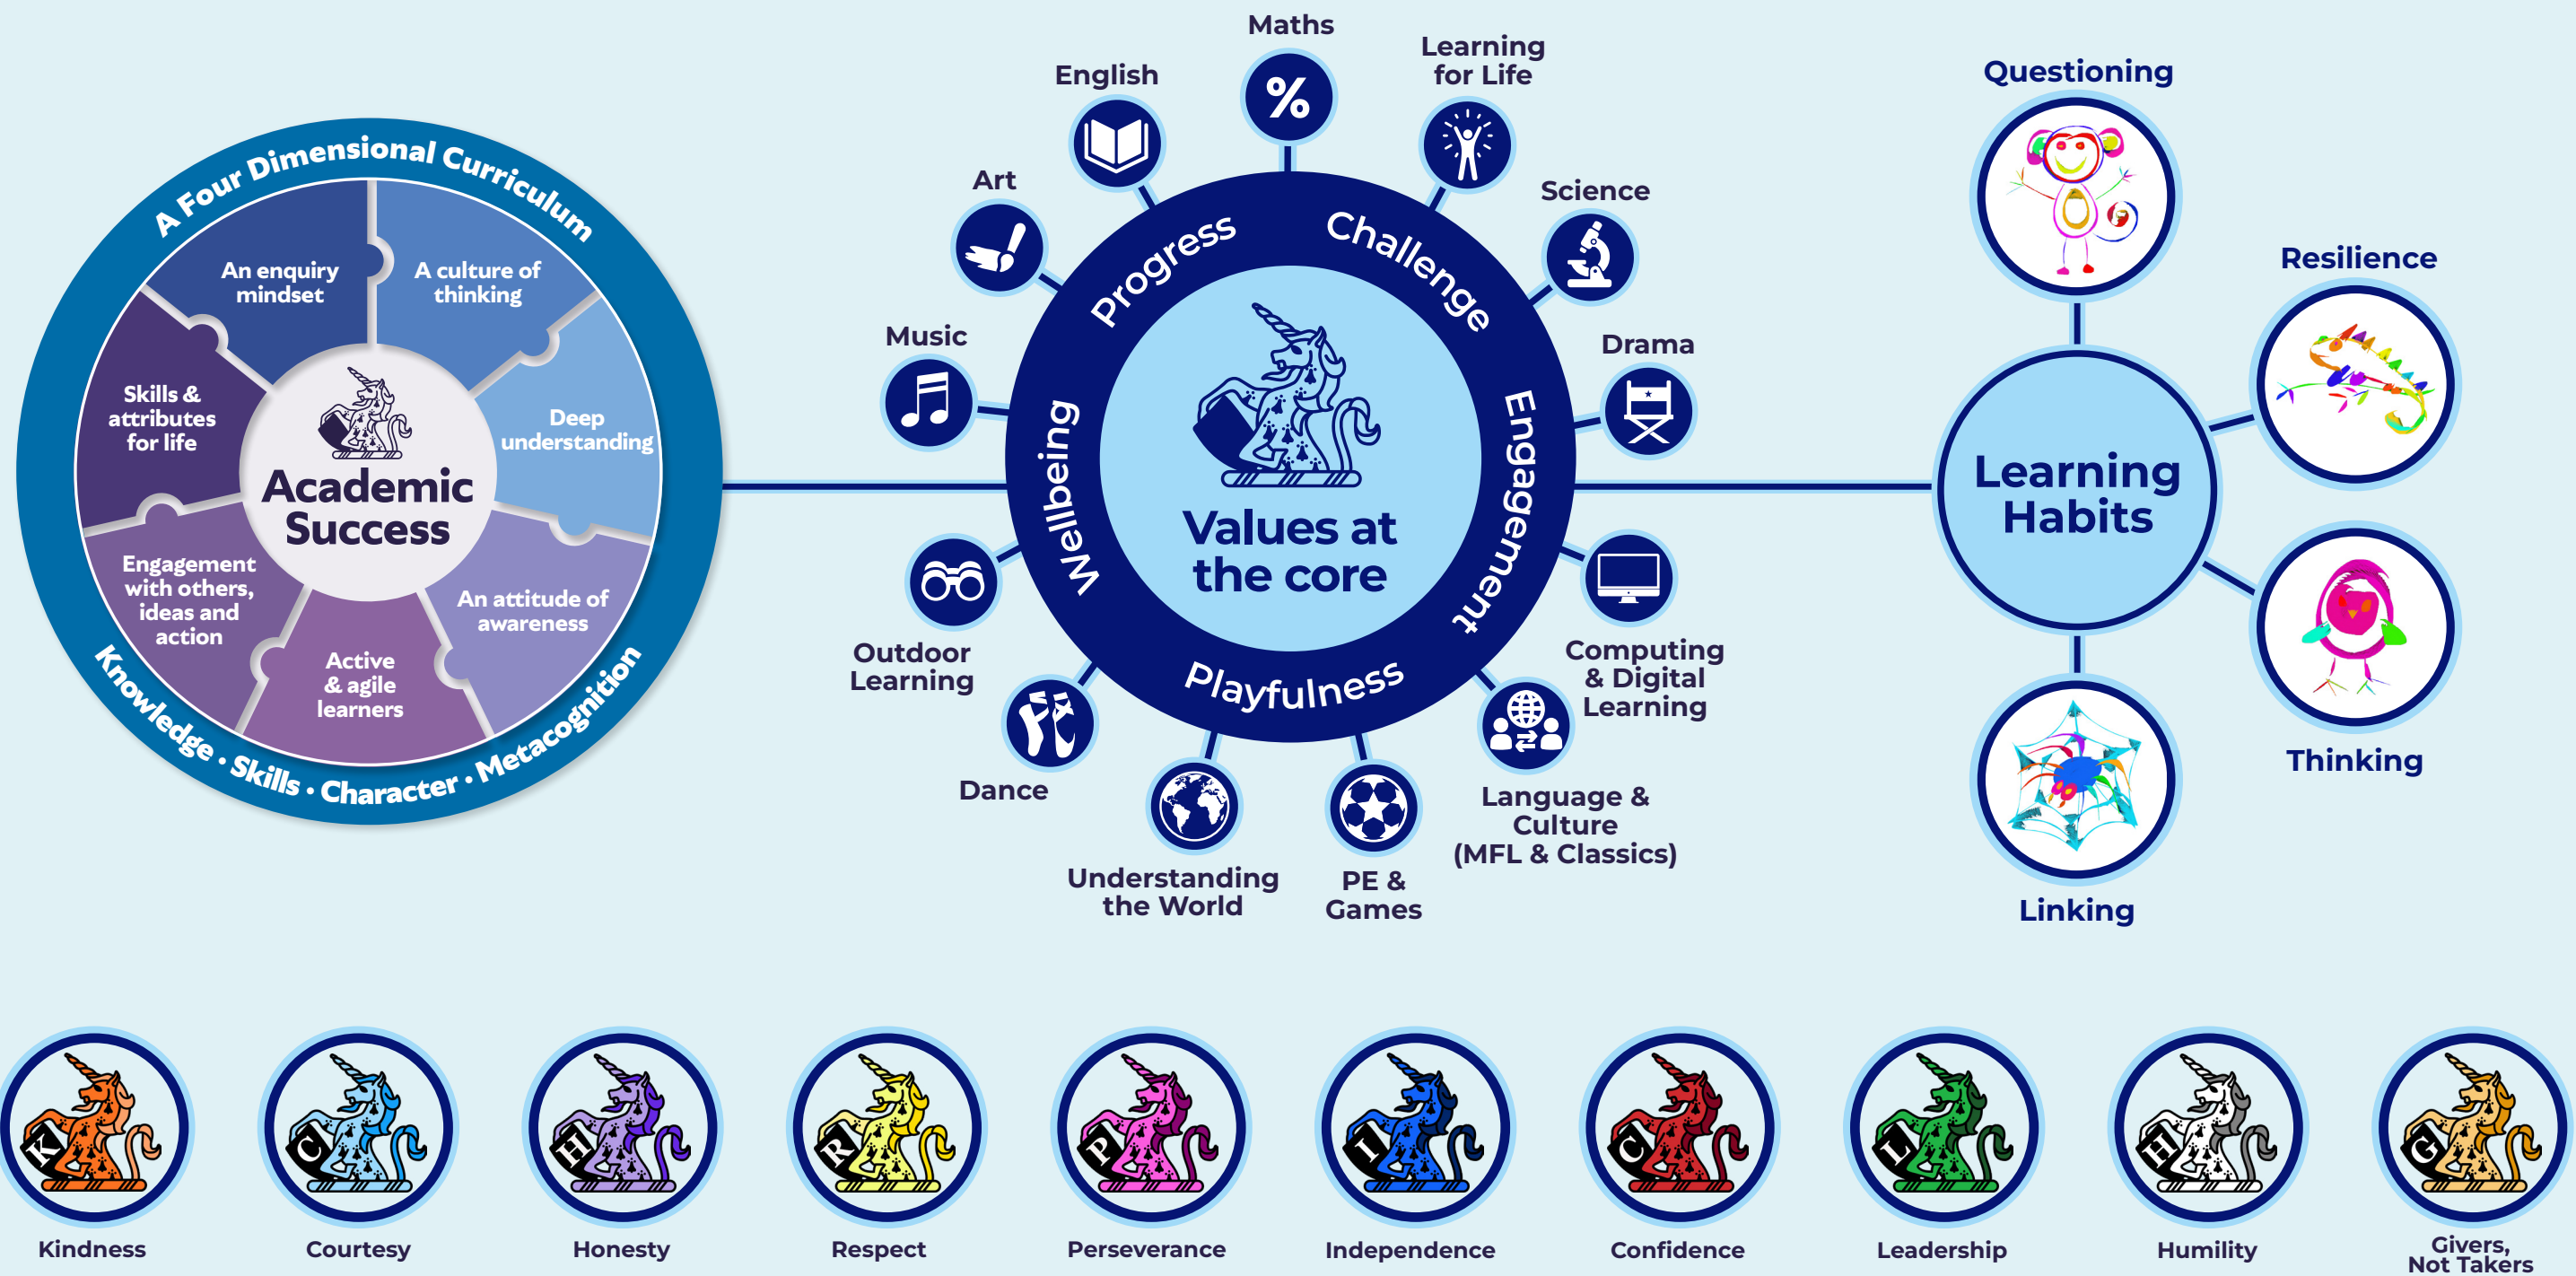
A Four Dimensional Curriculum

An enquiry mindset

A culture of thinking

Deep understanding

An attitude of awareness

Active & agile learners

Engagement with others, ideas and action

Skills & attributes for life

Academic Success

Knowledge · Skills · Character · Metacognition

Maths

English

Learning for Life

Art

Science

Music

Drama

Progress

Challenge

Wellbeing

Engagement

Playfulness

Values at the core

Outdoor Learning

Computing & Digital Learning

Dance

Language & Culture (MFL & Classics)

Understanding the World

PE & Games

Questioning

Resilience

Learning Habits

Thinking

Linking

Kindness

Courtesy

Honesty

Respect

Perseverance

Independence

Confidence

Leadership

Humility

Givers, Not Takers